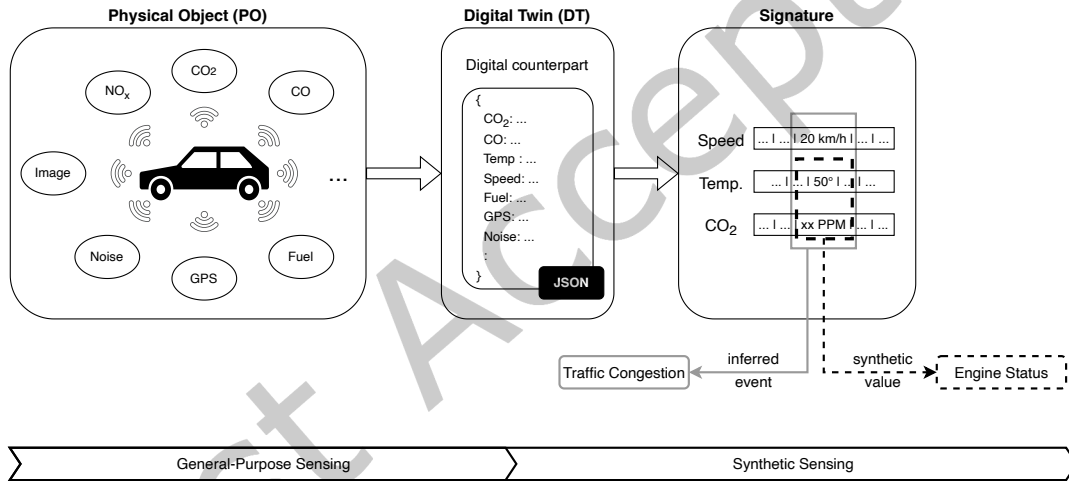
Physical Object (PO)

$NO_x$

$CO_2$

CO

Image

...

Noise

GPS

Fuel

Digital Twin (DT)

Digital counterpart

{
$CO_2$: ...
CO: ...
Temp : ...
Speed: ...
Fuel: ...
GPS: ...
Noise: ...
:
}

JSON

Signature

Speed ... | ... | 20 km/h | ... | ...

Temp. ... | ... | 50° | ... | ...

$CO_2$ ... | ... | xx PPM | ... | ...

Traffic Congestion

inferred event

synthetic value

Engine Status

General-Purpose Sensing

Synthetic Sensing

Accepted